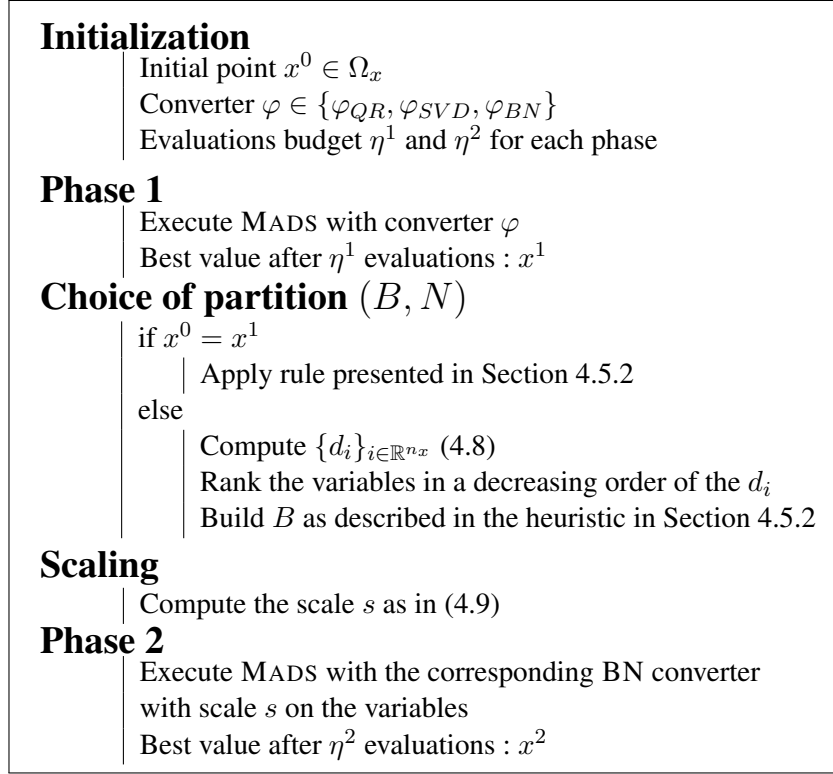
**Initialization**

Initial point $x^0 \in \Omega_x$
Converter $\varphi \in \{\varphi_{QR}, \varphi_{SVD}, \varphi_{BN}\}$
Evaluations budget $\eta^1$ and $\eta^2$ for each phase

**Phase 1**

Execute MADS with converter $\varphi$
Best value after $\eta^1$ evaluations : $x^1$

**Choice of partition** $(B, N)$

if $x^0 = x^1$
Apply rule presented in Section 4.5.2
else
Compute $\{d_i\}_{i \in \mathbb{R}^{n_x}}$ (4.8)
Rank the variables in a decreasing order of the $d_i$
Build $B$ as described in the heuristic in Section 4.5.2

**Scaling**

Compute the scale $s$ as in (4.9)

**Phase 2**

Execute MADS with the corresponding BN converter with scale $s$ on the variables
Best value after $\eta^2$ evaluations : $x^2$